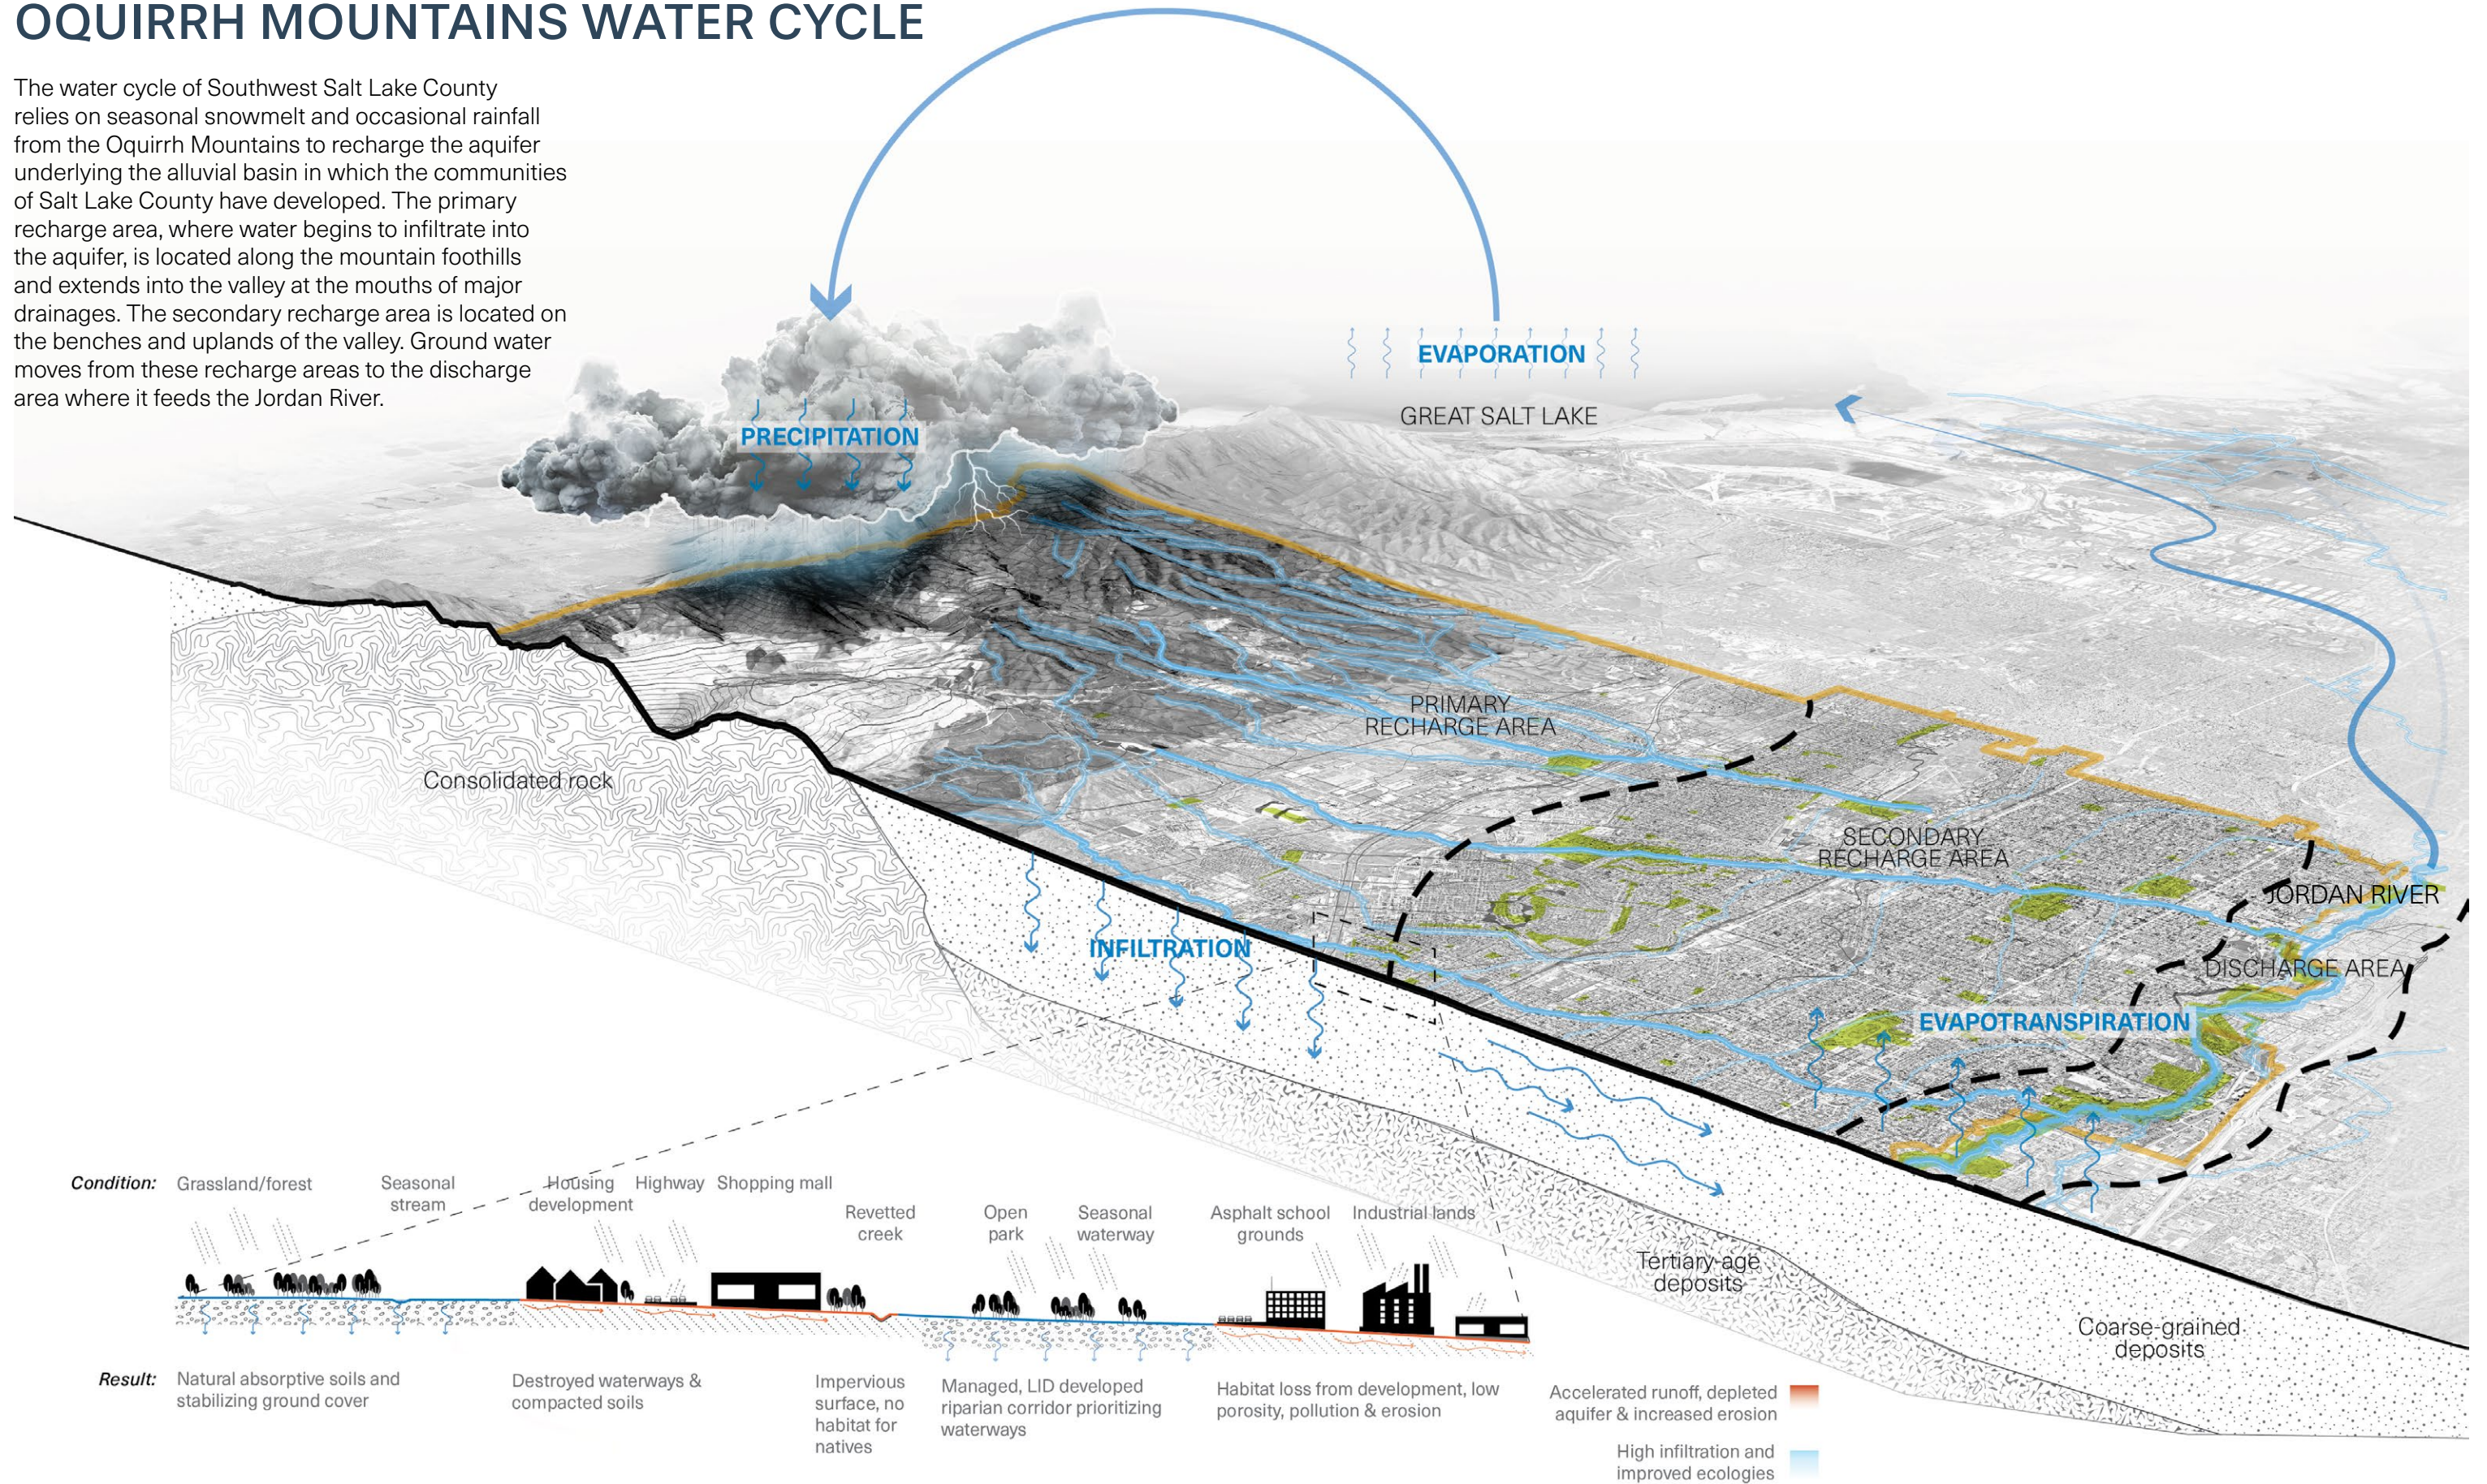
OQUIRRH MOUNTAINS WATER CYCLE

The water cycle of Southwest Salt Lake County relies on seasonal snowmelt and occasional rainfall from the Oquirrh Mountains to recharge the aquifer underlying the alluvial basin in which the communities of Salt Lake County have developed. The primary recharge area, where water begins to infiltrate into the aquifer, is located along the mountain foothills and extends into the valley at the mouths of major drainages. The secondary recharge area is located on the benches and uplands of the valley. Ground water moves from these recharge areas to the discharge area where it feeds the Jordan River.

PRECIPITATION

EVAPORATION

GREAT SALT LAKE

PRIMARY RECHARGE AREA

Consolidated rock

SECONDARY RECHARGE AREA

JORDAN RIVER

INFILTRATION

DISCHARGE AREA

EVAPOTRANSPIRATION

Tertiary-age deposits

Coarse-grained deposits

Condition: Grassland/forest | Seasonal stream | Housing development | Highway | Shopping mall | Revetted creek | Open park | Seasonal waterway | Asphalt school grounds | Industrial lands

Result: Natural absorptive soils and stabilizing ground cover | Destroyed waterways & compacted soils | Impervious surface, no habitat for natives | Managed, LID developed riparian corridor prioritizing waterways | Habitat loss from development, low porosity, pollution & erosion

Accelerated runoff, depleted aquifer & increased erosion

High infiltration and improved ecologies